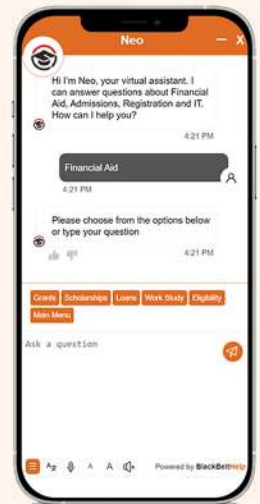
Neo — X

Hi I'm Neo, your virtual assistant. I can answer questions about Financial Aid, Admissions, Registration and IT. How can I help you?

4:21 PM

Financial Aid

4:21 PM

Please choose from the options below or type your question

4:21 PM

Grants Scholarships Loans Work Study Eligibility
Main Menu

Ask a question

A A A

Powered by BlackBeltHelp